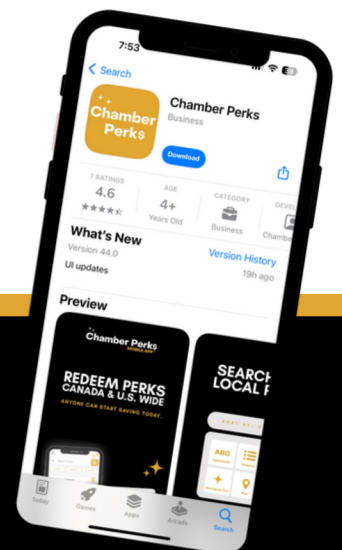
7:53

Search

Chamber Perks

Chamber Perks
Business

Download

7 RATINGS
4.6
★★★★☆

AGE
4+
Years Old

CATEGORY
Business

DEVEL
Chambe

What's New
Version History
Version 44.0
19h ago
UI updates

Preview

Chamber Perks
MOBILE APP

REDEEM PERKS
CANADA & U.S. WIDE
ANYONE CAN START SAVING TODAY.

SEARCH
LOCAL P

ABC

Today
Games
Apps
Arcade
Search